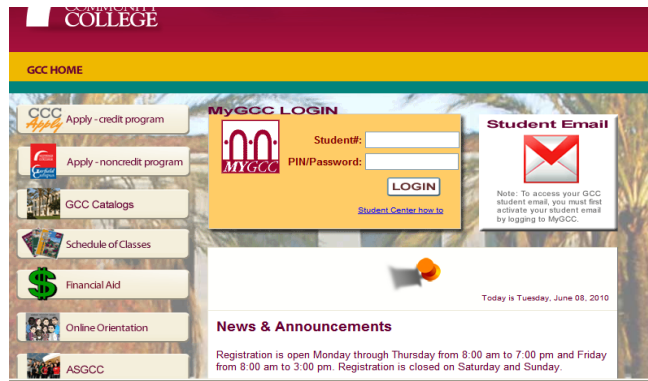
COMMUNITY COLLEGE

GCC HOME

GCC Apply

Apply - credit program

Apply - noncredit program

GCC Catalogs

Schedule of Classes

Financial Aid

Online Orientation

ASGCC

MyGCC LOGIN

MYGCC

Student#:

PIN/Password:

LOGIN

Student Center how to

Student Email

Note: To access your GCC student email, you must first activate your student email by logging to MyGCC.

Today is Tuesday, June 08, 2010

News & Announcements

Registration is open Monday through Thursday from 8:00 am to 7:00 pm and Friday from 8:00 am to 3:00 pm. Registration is closed on Saturday and Sunday.